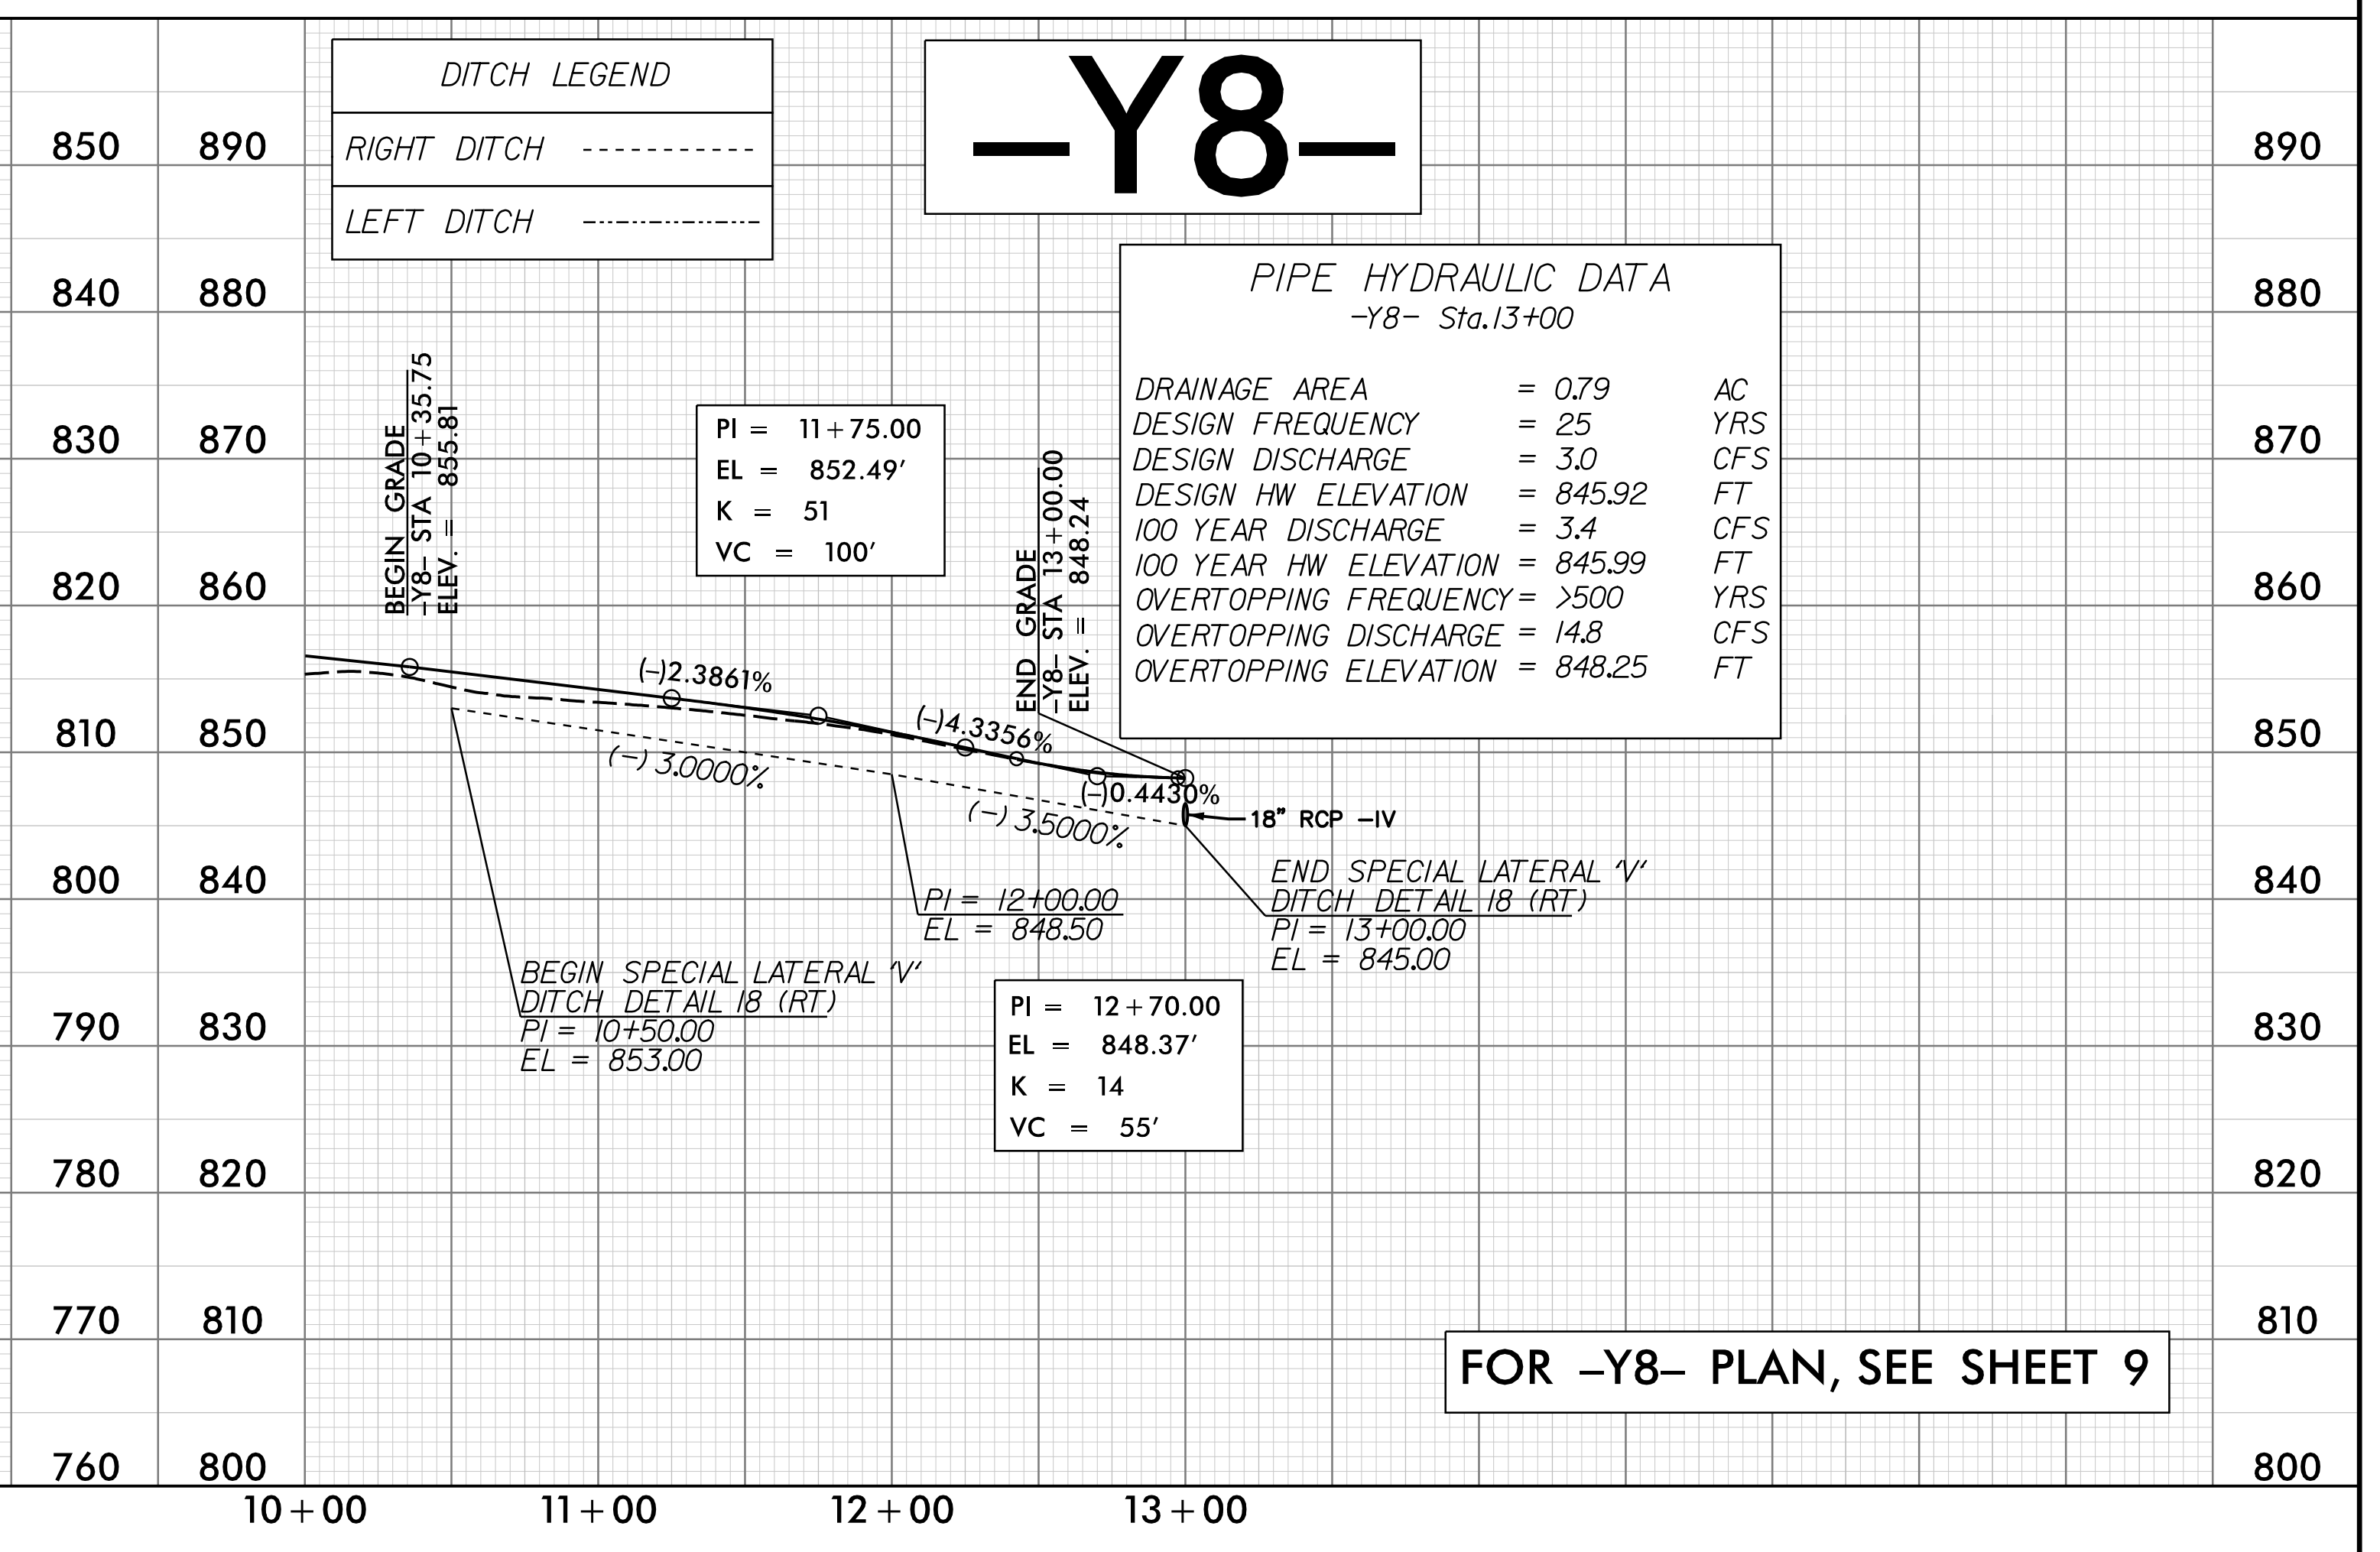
DITCH LEGEND

RIGHT DITCH

LEFT DITCH

-Y8-

850 890

840 880

830 870

820 860

810 850

800 840

790 830

780 820

770 810

760 800

890

880

870

860

850

840

830

820

810

800

PIPE HYDRAULIC DATA
-Y8- Sta.13+00

| | | |
|---|---|---|
| DRAINAGE AREA | = 0.79 | AC |
| DESIGN FREQUENCY | = 25 | YRS |
| DESIGN DISCHARGE | = 3.0 | CFS |
| DESIGN HW ELEVATION | = 845.92 | FT |
| 100 YEAR DISCHARGE | = 3.4 | CFS |
| 100 YEAR HW ELEVATION | = 845.99 | FT |
| OVERTOPPING FREQUENCY | = >500 | YRS |
| OVERTOPPING DISCHARGE | = 14.8 | CFS |
| OVERTOPPING ELEVATION | = 848.25 | FT |

BEGIN GRADE
-Y8- STA 10+35.75
ELEV. = 855.81

PI = 11+75.00
EL = 852.49'
K = 51
VC = 100'

END GRADE
-Y8- STA 13+00.00
ELEV. = 848.24

(-)2.3861%

(-)4.3356%

(-) 3.0000%

(-)0.4430%

(-) 3.5000%

18" RCP -IV

END SPECIAL LATERAL 'V'
DITCH DETAIL 18 (RT)
PI = 13+00.00
EL = 845.00

PI = 12+00.00
EL = 848.50

BEGIN SPECIAL LATERAL 'V'
DITCH DETAIL 18 (RT)
PI = 10+50.00
EL = 853.00

PI = 12+70.00
EL = 848.37'
K = 14
VC = 55'

FOR -Y8- PLAN, SEE SHEET 9

10+00 11+00 12+00 13+00